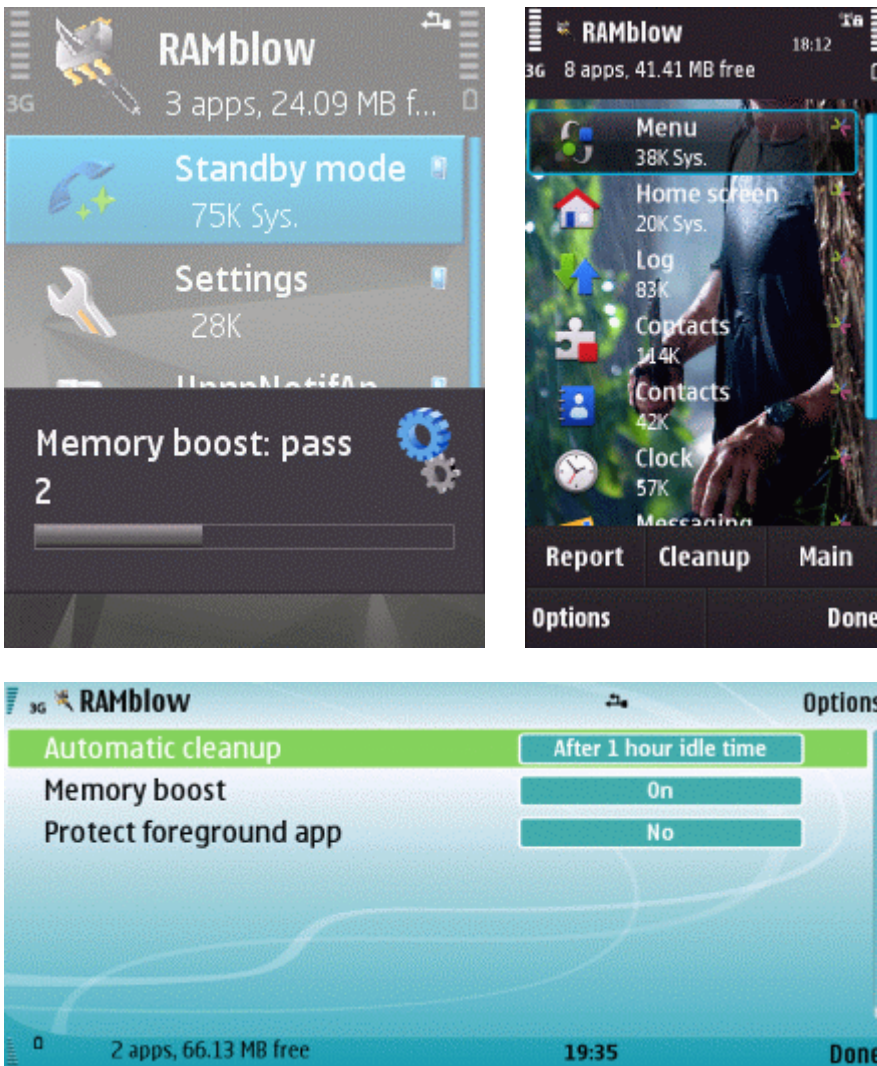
3G RAMblow
3 apps, 24.09 MB f...

Standby mode
75K Sys.

Settings
28K

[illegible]

Memory boost: pass 2

3G RAMblow 18:12
8 apps, 41.41 MB free

Menu
38K Sys.

Home screen
20K Sys.

Log
83K

Contacts
114K

Contacts
42K

Clock
57K

Messaging

Report Cleanup Main

Options Done

3G RAMblow Options

Automatic cleanup After 1 hour idle time

Memory boost On

Protect foreground app No

2 apps, 66.13 MB free 19:35 Done